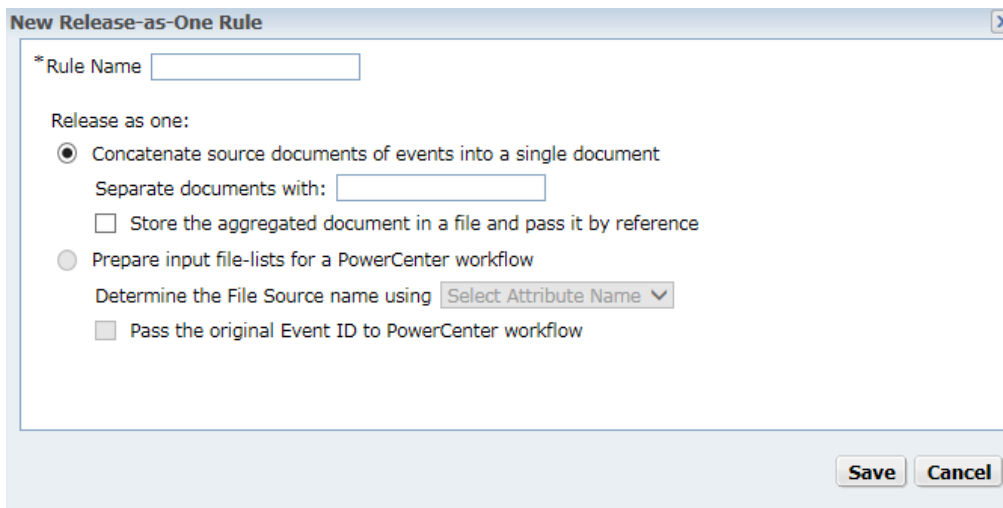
New Release-as-One Rule

*Rule Name

Release as one:

Concatenate source documents of events into a single document

Separate documents with:

Store the aggregated document in a file and pass it by reference

Prepare input file-lists for a PowerCenter workflow

Determine the File Source name using Select Attribute Name

Pass the original Event ID to PowerCenter workflow

Save Cancel